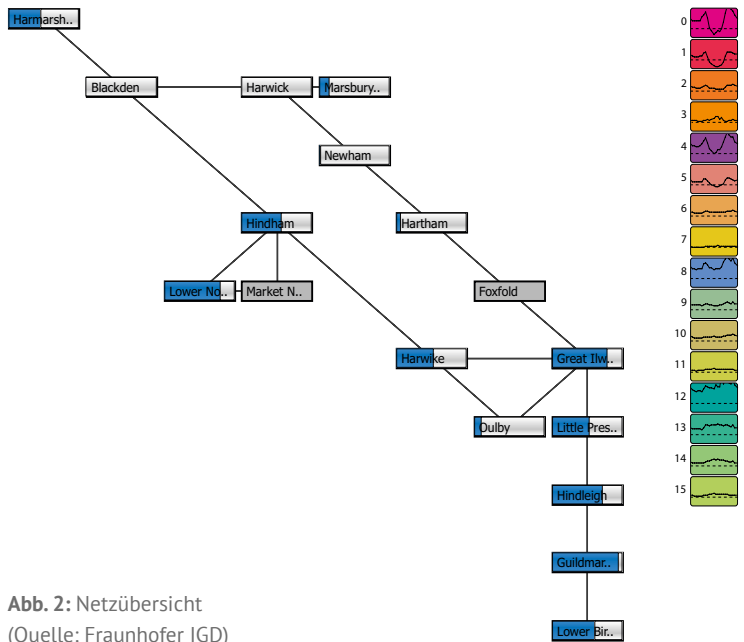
Harmarsh..

Blackden

Harwick

Marsbury..

Newham

Hindham

Hartham

Lower No..

Market N..

Foxfold

Harwike

Great Ilw..

Oulby

Little Pres..

Hindleigh

Guildmar..

Lower Bir..

0
1
2
3
4
5
6
7
8
9
10
11
12
13
14
15

**Abb. 2:** Netzübersicht
(Quelle: Fraunhofer IGD)